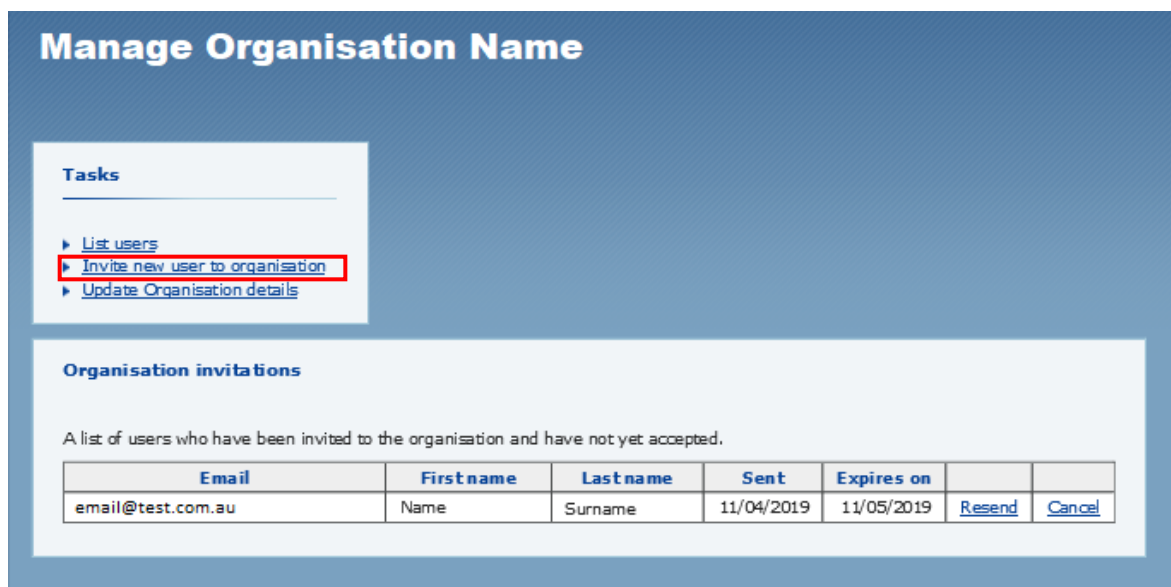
Manage Organisation Name

Tasks

List users
Invite new user to organisation
Update Organisation details

Organisation invitations

A list of users who have been invited to the organisation and have not yet accepted.

| Email | First name | Last name | Sent | Expires on | | |
|---|---|---|---|---|---|---|
| email@test.com.au | Name | Surname | 11/04/2019 | 11/05/2019 | Resend | Cancel |